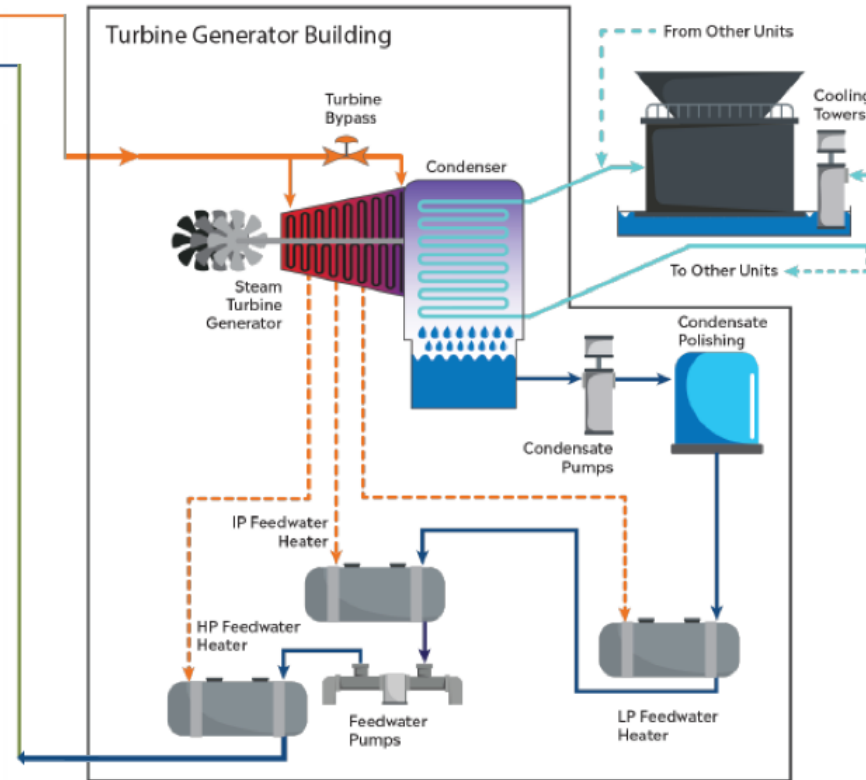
Turbine Generator Building

Turbine Bypass

Condenser

From Other Units

Cooling Towers

To Other Units

Steam Turbine Generator

Condensate Polishing

Condensate Pumps

IP Feedwater Heater

HP Feedwater Heater

Feedwater Pumps

LP Feedwater Heater